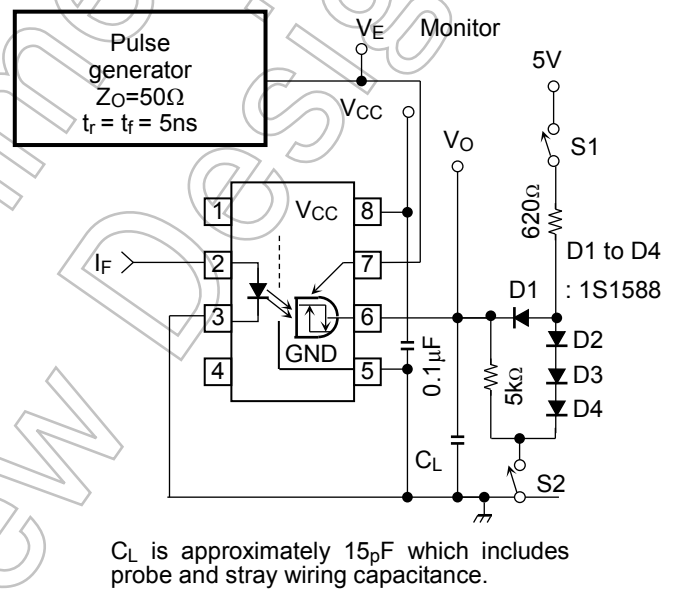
Pulse generator $Z_O$=50Ω $t_r$ = $t_f$ = 5ns

$V_E$ Monitor

5V

$V_{CC}$

$V_O$

S1

620Ω

D1 to D4

: 1S1588

$I_F$

1

2

3

4

$V_{CC}$

8

7

6

5

GND

D1

D2

D3

D4

0.1μF

5kΩ

$C_L$

S2

$C_L$ is approximately 15pF which includes probe and stray wiring capacitance.